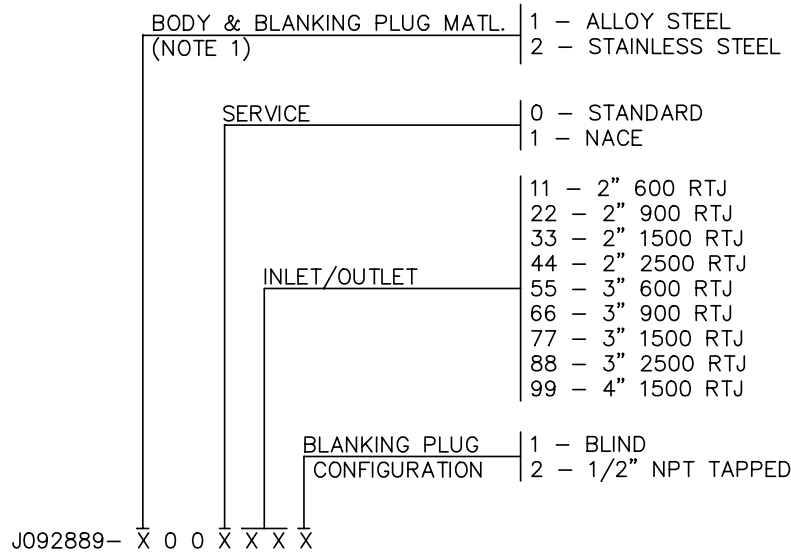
BODY & BLANKING PLUG MATL.
(NOTE 1)

1 – ALLOY STEEL
2 – STAINLESS STEEL

SERVICE

0 – STANDARD
1 – NACE

INLET/OUTLET

11 – 2" 600 RTJ
22 – 2" 900 RTJ
33 – 2" 1500 RTJ
44 – 2" 2500 RTJ
55 – 3" 600 RTJ
66 – 3" 900 RTJ
77 – 3" 1500 RTJ
88 – 3" 2500 RTJ
99 – 4" 1500 RTJ

BLANKING PLUG
CONFIGURATION

1 – BLIND
2 – 1/2" NPT TAPPED

J092889– X 0 0 X X X X